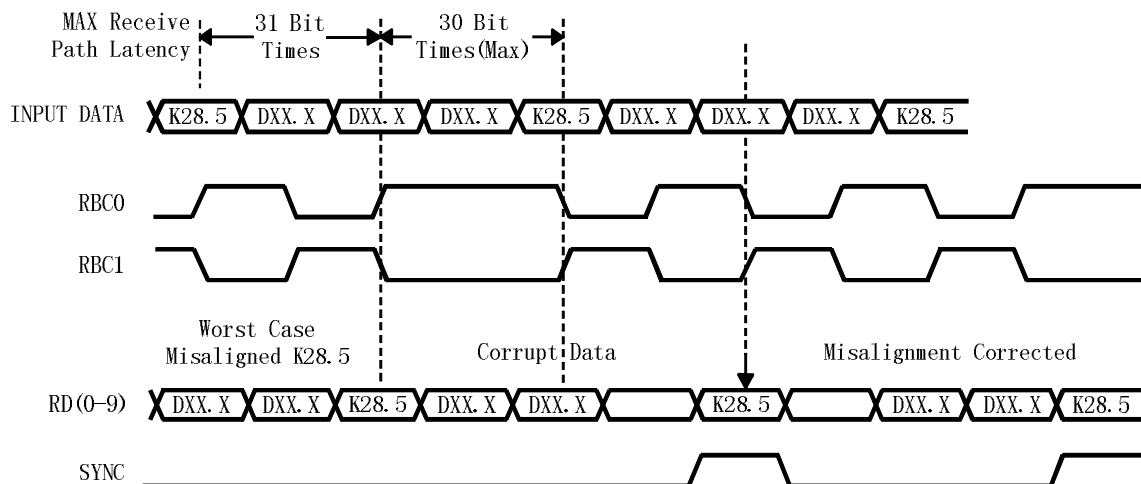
MAX Receive Path Latency

31 Bit Times

30 Bit Times(Max)

INPUT DATA K28.5 DXX.X DXX.X DXX.X K28.5 DXX.X DXX.X DXX.X K28.5

RBC0

RBC1

Worst Case Misaligned K28.5

Corrupt Data

Misalignment Corrected

RD(0-9) DXX.X DXX.X K28.5 DXX.X DXX.X K28.5 DXX.X DXX.X K28.5

SYNC